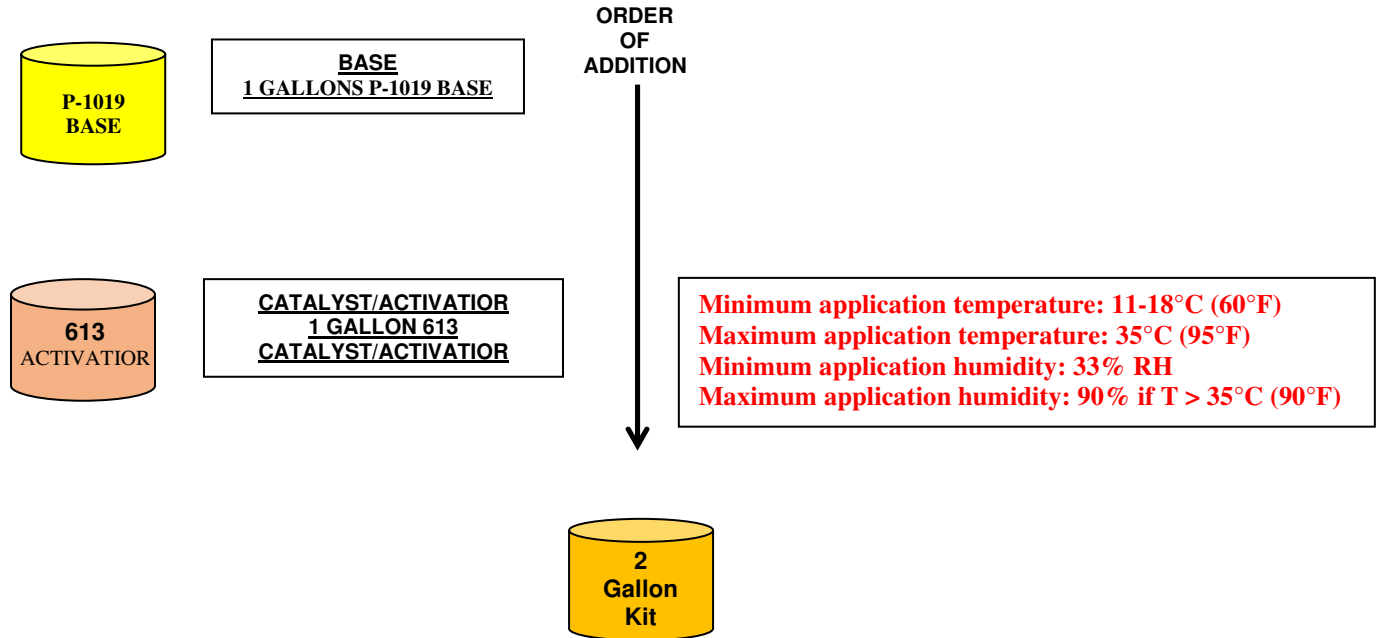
P-1019
BASE

BASE
1 GALLONS P-1019 BASE

ORDER
OF
ADDITION

613
ACTIVATIOR

CATALYST/ACTIVATIOR
1 GALLON 613
CATALYST/ACTIVATIOR

Minimum application temperature: 11-18°C (60°F)
Maximum application temperature: 35°C (95°F)
Minimum application humidity: 33% RH
Maximum application humidity: 90% if T > 35°C (90°F)

2
Gallon
Kit